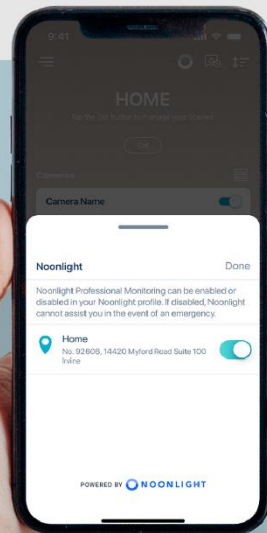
9:41

HOME

Camera Name

Noonlight

Done

Noonlight Professional Monitoring can be enabled or disabled in your Noonlight profile. If disabled, Noonlight cannot assist you in the event of an emergency.

Home
No. 92608, 14420 Myford Road Suite 100 Irvine

POWERED BY NOONLIGHT